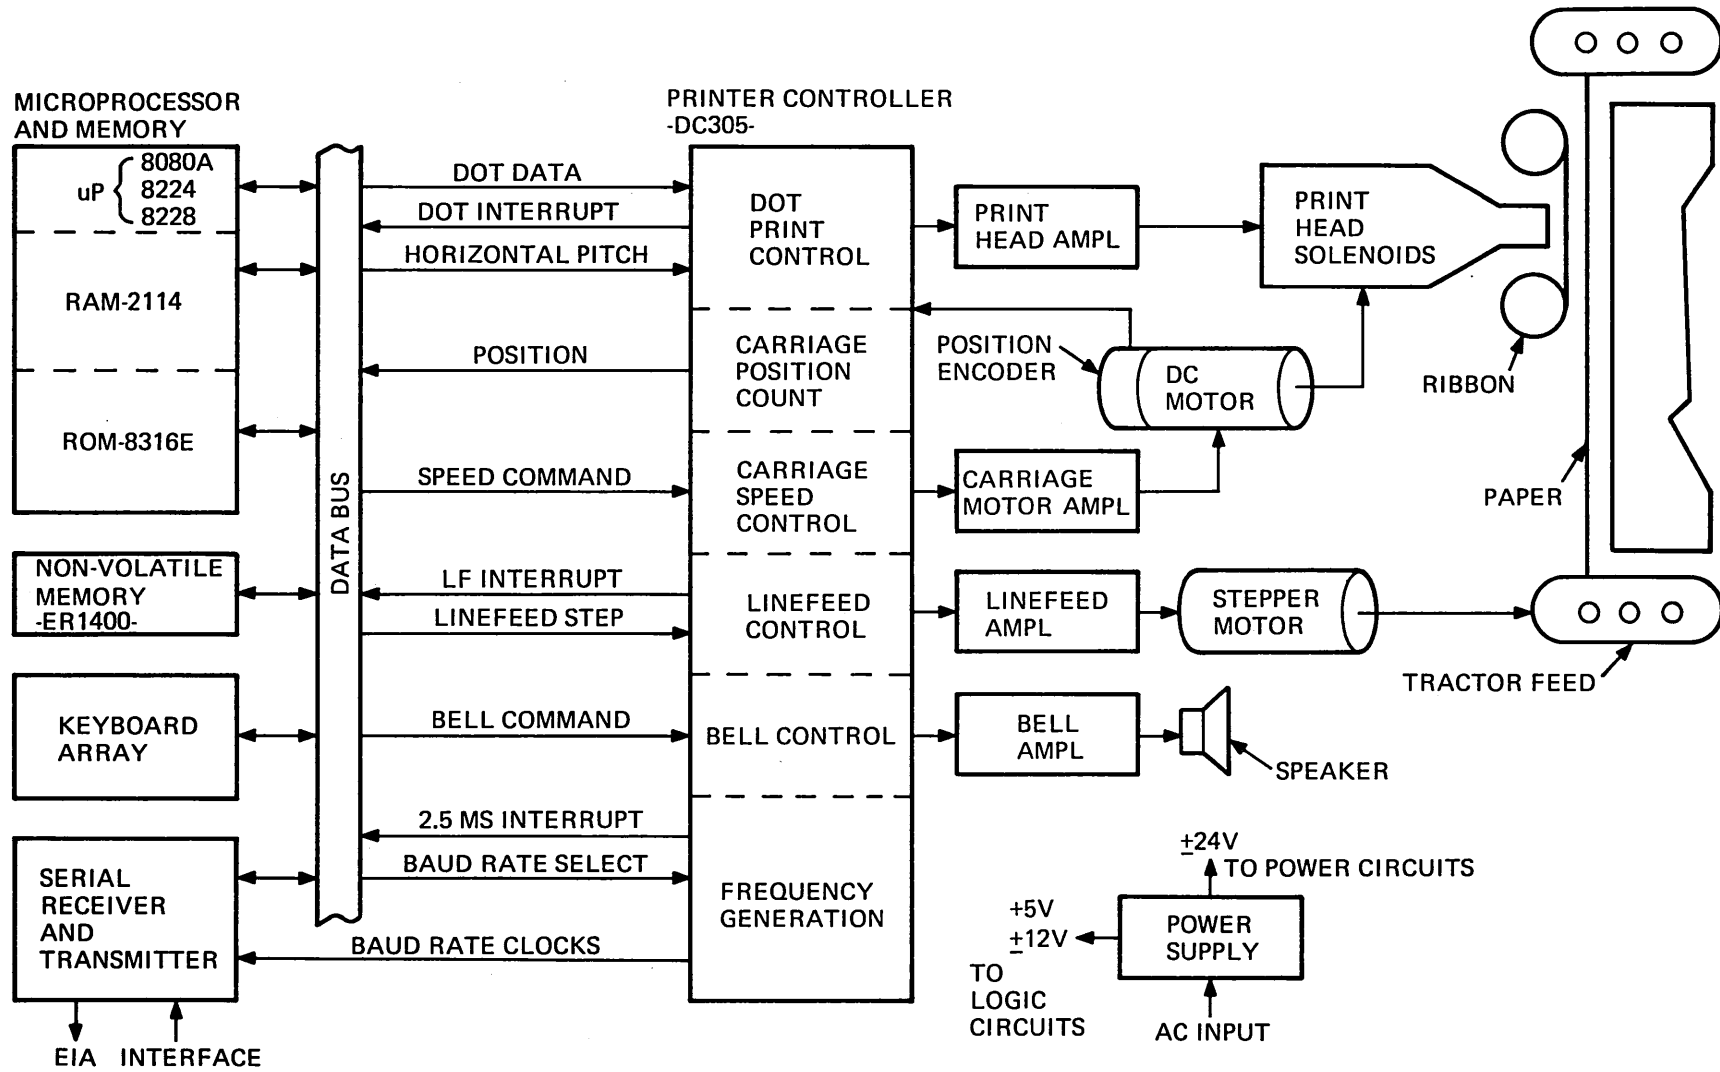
MICROPROCESSOR AND MEMORY

uP 8080A 8224 8228

RAM-2114

ROM-8316E

NON-VOLATILE MEMORY -ER1400-

KEYBOARD ARRAY

SERIAL RECEIVER AND TRANSMITTER

EIA INTERFACE

DATA BUS

DOT DATA

DOT INTERRUPT

HORIZONTAL PITCH

POSITION

SPEED COMMAND

LF INTERRUPT

LINEFEED STEP

BELL COMMAND

2.5 MS INTERRUPT

BAUD RATE SELECT

BAUD RATE CLOCKS

PRINTER CONTROLLER -DC305-

DOT PRINT CONTROL

CARRIAGE POSITION COUNT

CARRIAGE SPEED CONTROL

LINEFEED CONTROL

BELL CONTROL

FREQUENCY GENERATION

PRINT HEAD AMPL

PRINT HEAD SOLENOIDS

POSITION ENCODER

DC MOTOR

CARRIAGE MOTOR AMPL

LINEFEED AMPL

STEPPER MOTOR

BELL AMPL

SPEAKER

RIBBON

PAPER

TRACTOR FEED

$\pm$24V TO POWER CIRCUITS

+5V $\pm$12V TO LOGIC CIRCUITS

POWER SUPPLY

AC INPUT